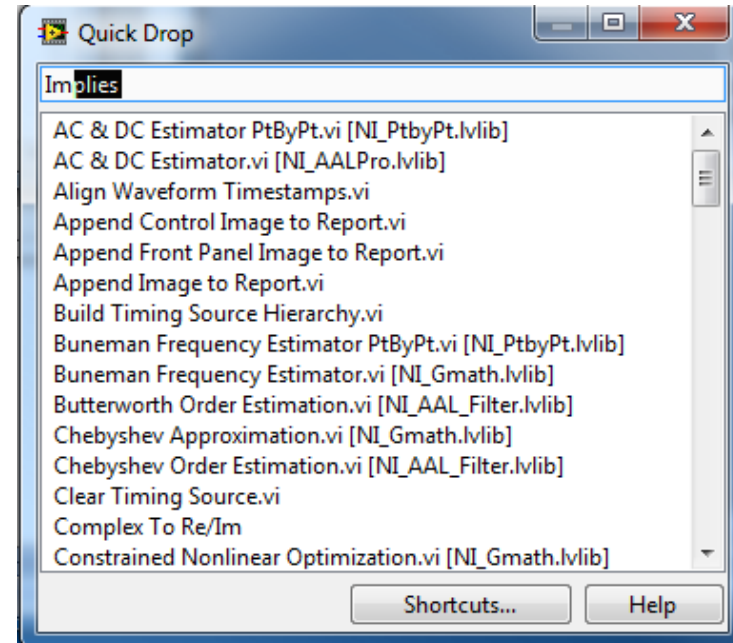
Quick Drop

Implies

AC & DC Estimator PtByPt.vi [NI_PtbyPt.lvlib]
AC & DC Estimator.vi [NI_AALPro.lvlib]
Align Waveform Timestamps.vi
Append Control Image to Report.vi
Append Front Panel Image to Report.vi
Append Image to Report.vi
Build Timing Source Hierarchy.vi
Buneman Frequency Estimator PtByPt.vi [NI_PtbyPt.lvlib]
Buneman Frequency Estimator.vi [NI_Gmath.lvlib]
Butterworth Order Estimation.vi [NI_AAL_Filter.lvlib]
Chebyshev Approximation.vi [NI_Gmath.lvlib]
Chebyshev Order Estimation.vi [NI_AAL_Filter.lvlib]
Clear Timing Source.vi
Complex To Re/Im
Constrained Nonlinear Optimization.vi [NI_Gmath.lvlib]

Shortcuts...
Help